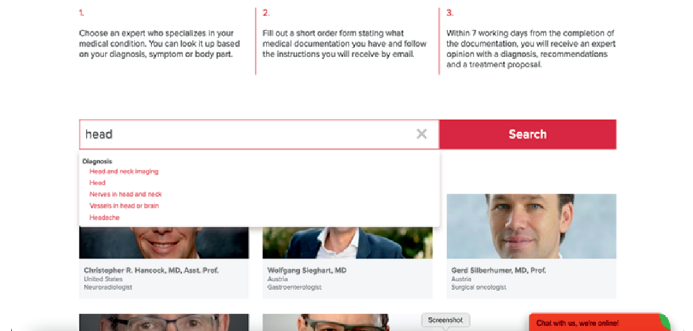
1.

Choose an expert who specializes in your medical condition. You can look it up based on your diagnosis, symptom or body part.

2.

Fill out a short order form stating what medical documentation you have and follow the instructions you will receive by email.

3.

Within 7 working days from the completion of the documentation, you will receive an expert opinion with a diagnosis, recommendations and a treatment proposal.

head ×

Search

Diagnosis
Head and neck imaging
Head
Nerves in head and neck
Vessels in head or brain
Headache

Christopher R. Hancock, MD, Asst. Prof.
United States
Neuroradiologist

Wolfgang Sieghart, MD
Austria
Gastroenterologist

Gerd Silberhumer, MD, Prof.
Austria
Surgical oncologist

Screenshot

Chat with us, we're online!